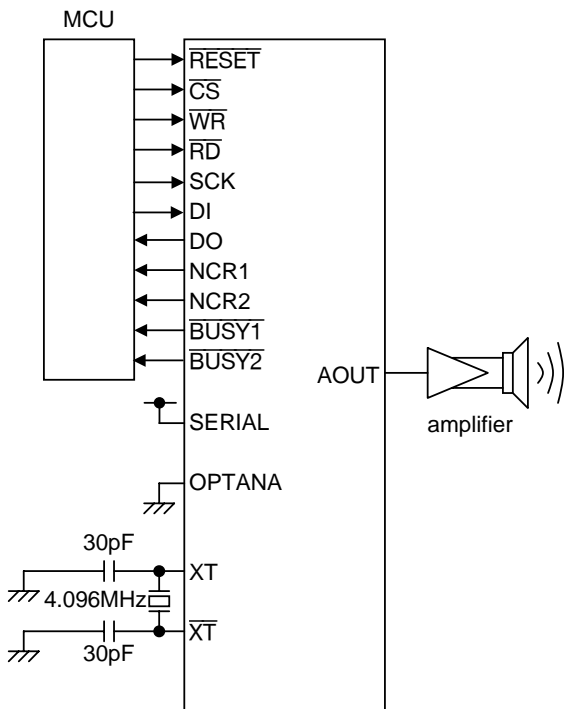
MCU

$\overline{RESET}$
$\overline{CS}$
$\overline{WR}$
$\overline{RD}$
SCK
DI
DO
NCR1
NCR2
$\overline{BUSY1}$
$\overline{BUSY2}$

AOUT

amplifier

SERIAL

OPTANA

30pF
XT
4.096MHz
$\overline{XT}$
30pF